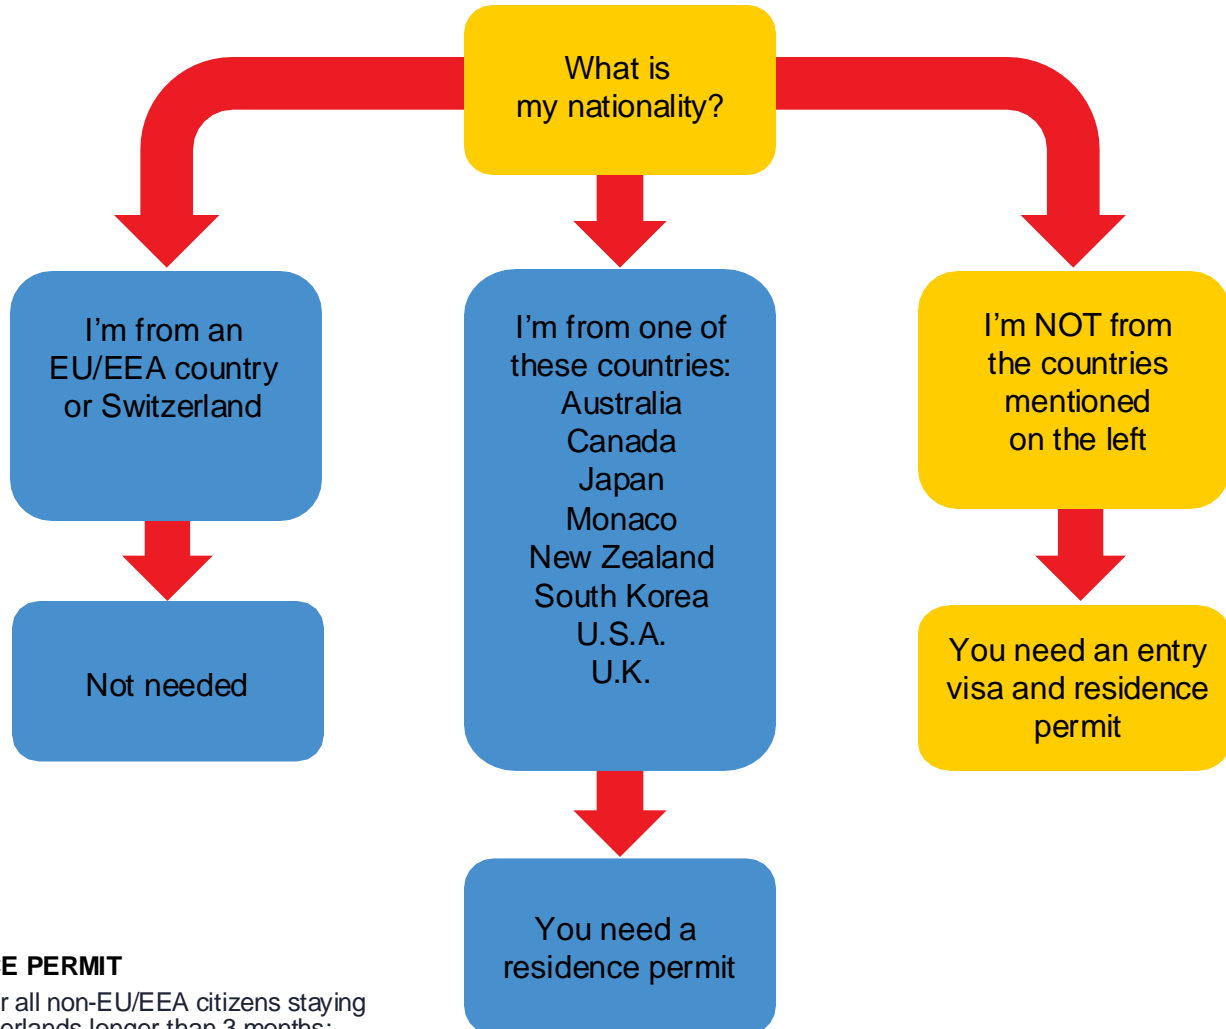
What is my nationality?

I'm from an EU/EEA country or Switzerland

Not needed

I'm from one of these countries:
Australia
Canada
Japan
Monaco
New Zealand
South Korea
U.S.A.
U.K.

You need a residence permit

I'm NOT from the countries mentioned on the left

You need an entry visa and residence permit

E PERMIT

r all non-EU/EEA citizens staying erlands longer than 3 months: